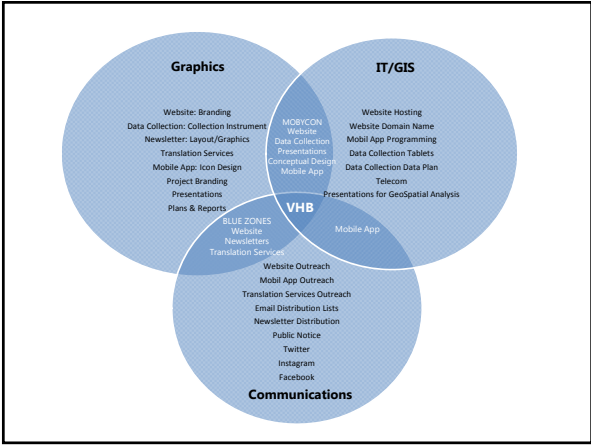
Graphics

Website: Branding
Data Collection: Collection Instrument
Newsletter: Layout/Graphics
Translation Services
Mobile App: Icon Design
Project Branding
Presentations
Plans & Reports

IT/GIS

Website Hosting
Website Domain Name
Mobil App Programming
Data Collection Tablets
Data Collection Data Plan
Telecom
Presentations for GeoSpatial Analysis

MOBYCON
Website
Data Collection
Presentations
Conceptual Design
Mobile App

VHB

BLUE ZONES
Website
Newsletters
Translation Services

Mobile App

Website Outreach
Mobil App Outreach
Translation Services Outreach
Email Distribution Lists
Newsletter Distribution
Public Notice
Twitter
Instagram
Facebook

Communications